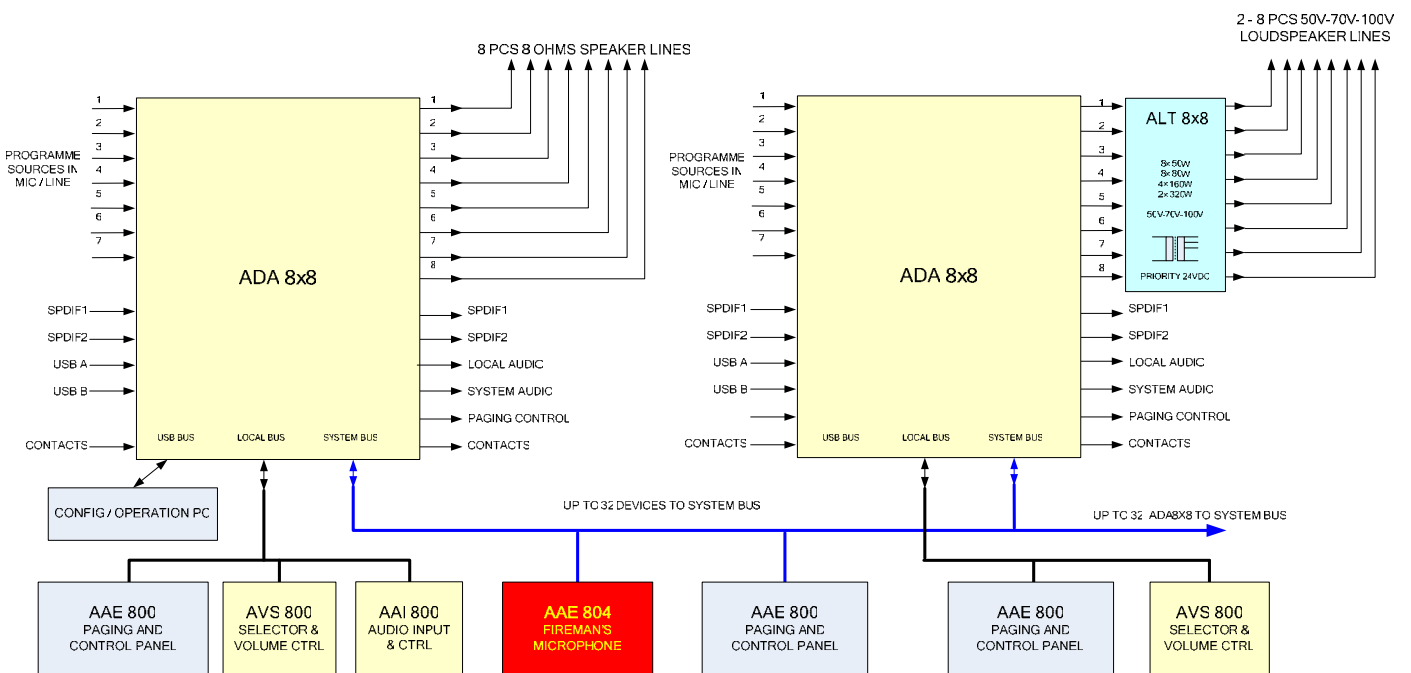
8 PCS 8 OHMS SPEAKER LINES

1
2
3
4
5
6
7

PROGRAMME SOURCES IN MIC / LINE

ADA 8x8

1
2
3
4
5
6
7
8

SPDIF1
SPDIF2
USB A
USB B
CONTACTS

USB BUS
LOCAL BUS
SYSTEM BUS

SPDIF1
SPDIF2
LOCAL AUDIO
SYSTEM AUDIO
PAGING CONTROL
CONTACTS

CONFIG / OPERATION PC

2 - 8 PCS 50V-70V-100V LOUDSPEAKER LINES

1
2
3
4
5
6
7

PROGRAMME SOURCES IN MIC / LINE

ADA 8x8

1
2
3
4
5
6
7
8

ALT 8x8

8×50W
8×80W
4×160W
2×320W

50V-70V-100V

PRIORITY 24VDC

SPDIF1
SPDIF2
USB A
USB B
CONTACTS

USB BUS
LOCAL BUS
SYSTEM BUS

SPDIF1
SPDIF2
LOCAL AUDIO
SYSTEM AUDIO
PAGING CONTROL
CONTACTS

UP TO 32 DEVICES TO SYSTEM BUS

UP TO 32 ADA8X8 TO SYSTEM BUS

AAE 800
PAGING AND CONTROL PANEL

AVS 800
SELECTOR & VOLUME CTRL

AAI 800
AUDIO INPUT & CTRL

AAE 804
FIREMAN'S MICROPHONE

AAE 800
PAGING AND CONTROL PANEL

AAE 800
PAGING AND CONTROL PANEL

AVS 800
SELECTOR & VOLUME CTRL